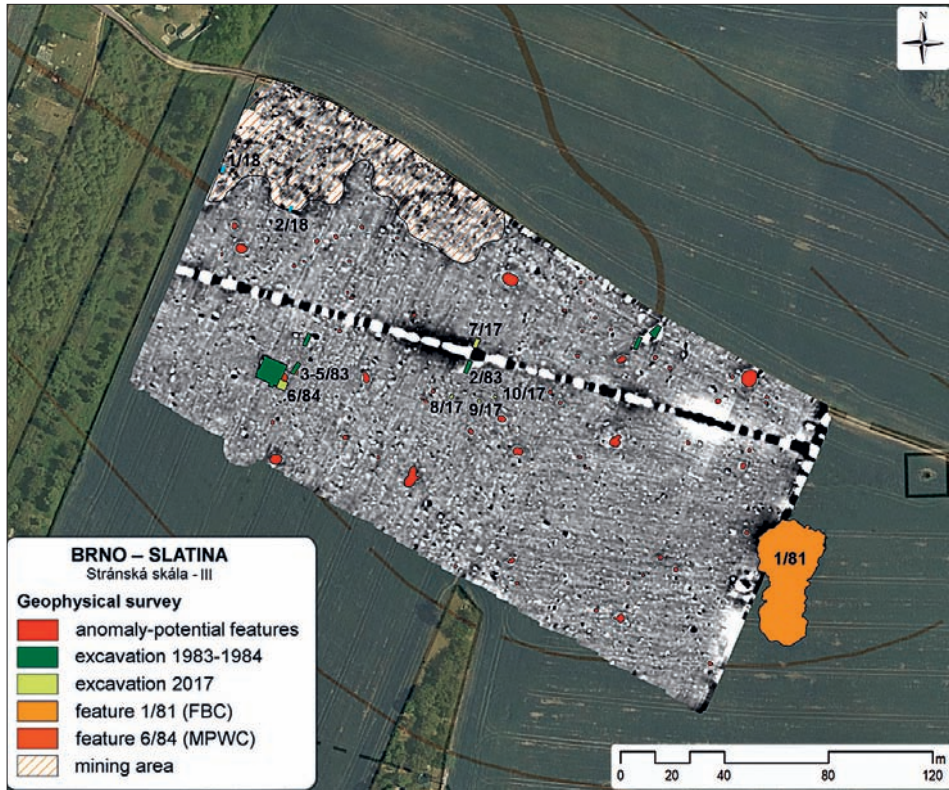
N

1/18

2/18

7/17

3-5/83

2/83

6/84

10/17

8/17

9/17

1/81

BRNO – SLATINA
Stránská skála - III

Geophysical survey
anomaly-potential features
excavation 1983-1984
excavation 2017
feature 1/81 (FBC)
feature 6/84 (MPWC)
mining area

0 20 40 80 120 m